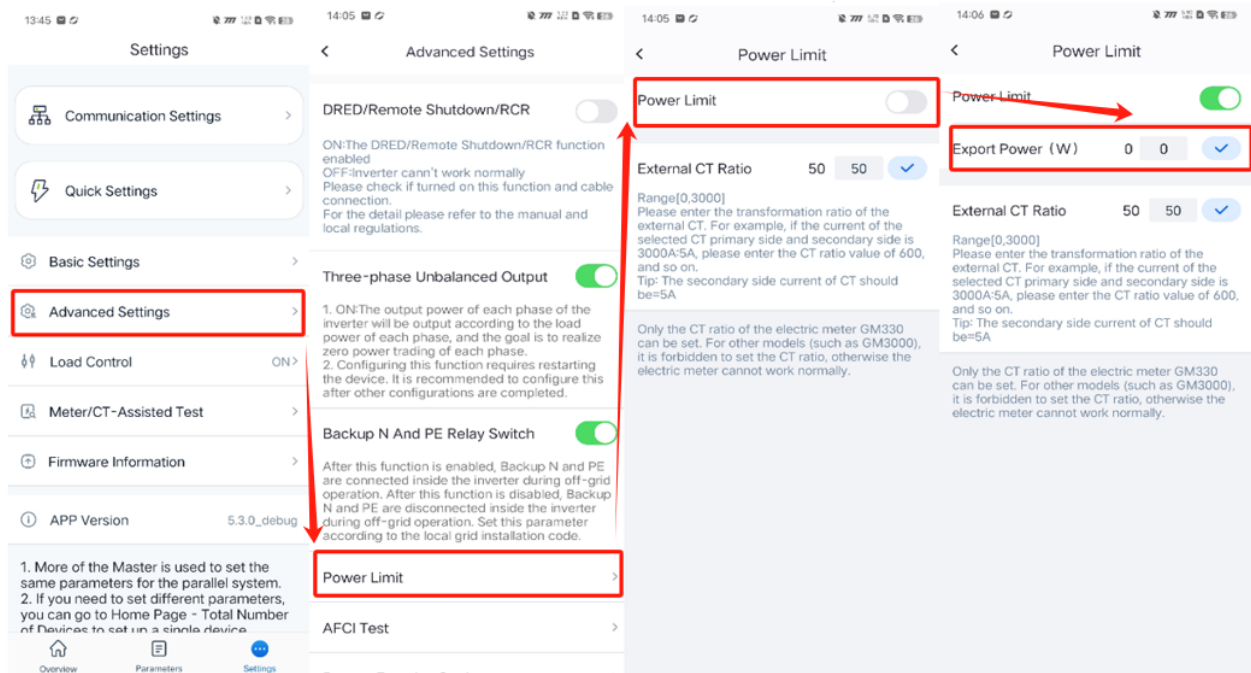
13:45

Settings

Communication Settings

Quick Settings

Basic Settings

Advanced Settings

Load Control ON

Meter/CT-Assisted Test

Firmware Information

APP Version 5.3.0_debug

1. More of the Master is used to set the same parameters for the parallel system.
2. If you need to set different parameters, you can go to Home Page - Total Number of Devices to set up a single device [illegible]

Overview Parameters Settings

14:05

Advanced Settings

DRED/Remote Shutdown/RCR

ON:The DRED/Remote Shutdown/RCR function enabled
OFF:Inverter can't work normally
Please check if turned on this function and cable connection.
For the detail please refer to the manual and local regulations.

Three-phase Unbalanced Output

1. ON:The output power of each phase of the inverter will be output according to the load power of each phase, and the goal is to realize zero power trading of each phase.
2. Configuring this function requires restarting the device. It is recommended to configure this after other configurations are completed.

Backup N And PE Relay Switch

After this function is enabled, Backup N and PE are connected inside the inverter during off-grid operation. After this function is disabled, Backup N and PE are disconnected inside the inverter during off-grid operation. Set this parameter according to the local grid installation code.

Power Limit

AFCI Test

14:05

Power Limit

Power Limit

External CT Ratio 50 50

Range[0,3000]
Please enter the transformation ratio of the external CT. For example, if the current of the selected CT primary side and secondary side is 3000A:5A, please enter the CT ratio value of 600, and so on.
Tip: The secondary side current of CT should be=5A

Only the CT ratio of the electric meter GM330 can be set. For other models (such as GM3000), it is forbidden to set the CT ratio, otherwise the electric meter cannot work normally.

14:06

Power Limit

Power Limit

Export Power（W） 0 0

External CT Ratio 50 50

Range[0,3000]
Please enter the transformation ratio of the external CT. For example, if the current of the selected CT primary side and secondary side is 3000A:5A, please enter the CT ratio value of 600, and so on.
Tip: The secondary side current of CT should be=5A

Only the CT ratio of the electric meter GM330 can be set. For other models (such as GM3000), it is forbidden to set the CT ratio, otherwise the electric meter cannot work normally.